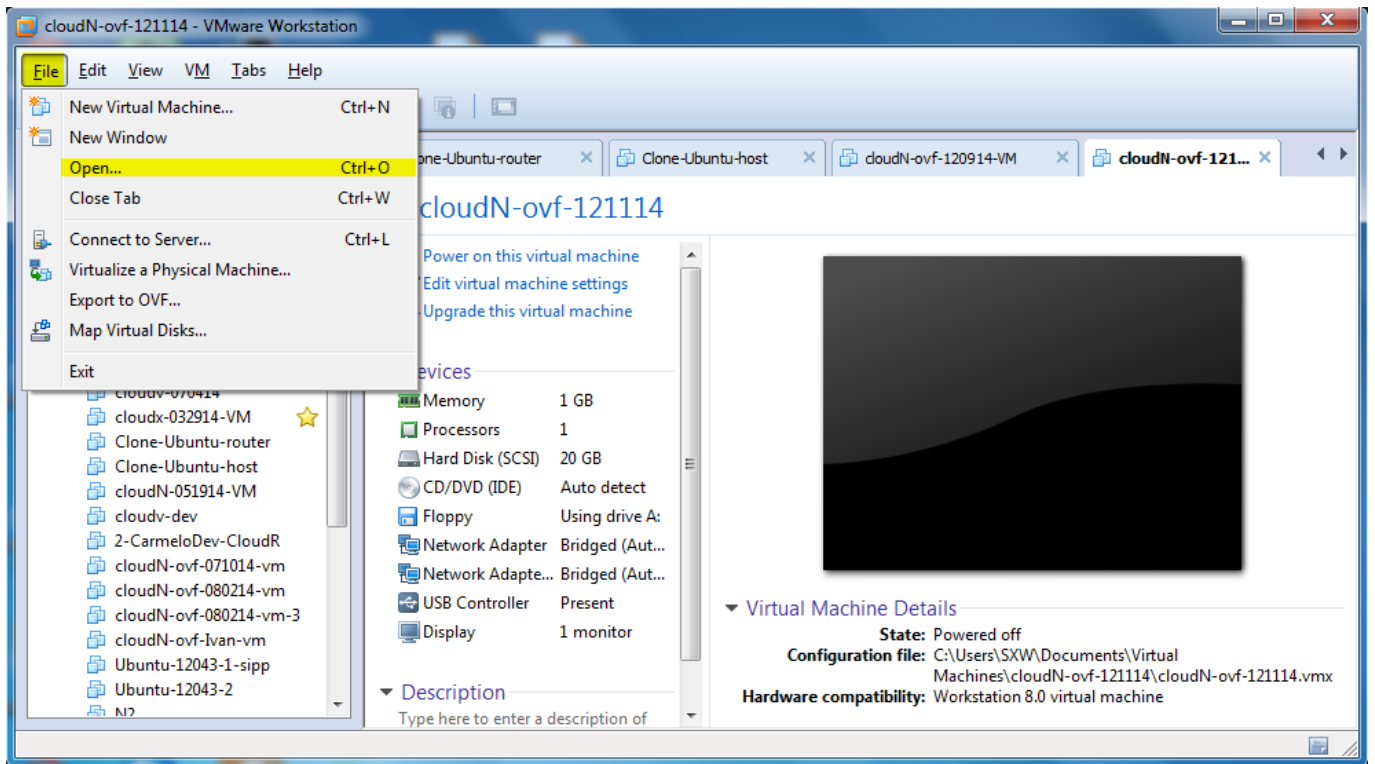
cloudN-ovf-121114 - VMware Workstation

File Edit View VM Tabs Help

New Virtual Machine... Ctrl+N
New Window
Open... Ctrl+O
Close Tab Ctrl+W
Connect to Server... Ctrl+L
Virtualize a Physical Machine...
Export to OVF...
Map Virtual Disks...
Exit

one-Ubuntu-router
Clone-Ubuntu-host
cloudN-ovf-120914-VM
cloudN-ovf-121...

cloudN-ovf-121114

Power on this virtual machine
Edit virtual machine settings
Upgrade this virtual machine

evices

| | |
|---|---|
| Memory | 1 GB |
| Processors | 1 |
| Hard Disk (SCSI) | 20 GB |
| CD/DVD (IDE) | Auto detect |
| Floppy | Using drive A: |
| Network Adapter | Bridged (Aut... |
| Network Adapte... | Bridged (Aut... |
| USB Controller | Present |
| Display | 1 monitor |

Description
Type here to enter a description of

cloudv-070414
cloudx-032914-VM
Clone-Ubuntu-router
Clone-Ubuntu-host
cloudN-051914-VM
cloudv-dev
2-CarmeloDev-CloudR
cloudN-ovf-071014-vm
cloudN-ovf-080214-vm
cloudN-ovf-080214-vm-3
cloudN-ovf-Ivan-vm
Ubuntu-12043-1-sipp
Ubuntu-12043-2
N2

Virtual Machine Details
State: Powered off
Configuration file: C:\Users\SXW\Documents\Virtual Machines\cloudN-ovf-121114\cloudN-ovf-121114.vmx
Hardware compatibility: Workstation 8.0 virtual machine